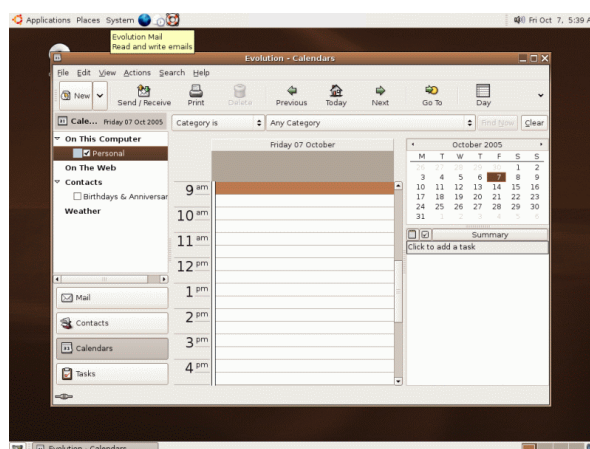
Applications Places System

Fri Oct 7, 5:39

Evolution Mail
Read and write emails

Evolution - Calendars

File Edit View Actions Search Help

New Send / Receive Print Delete Previous Today Next Go To Day

Cale... Friday 07 Oct 2005

Category is Any Category Find Now Clear

On This Computer
Personal
On The Web
Contacts
Birthdays & Anniversar
Weather

Friday 07 October

9 am
10 am
11 am
12 pm
1 pm
2 pm
3 pm
4 pm

October 2005

| M | T | W | T | F | S | S |
|---|---|---|---|---|---|---|
| 26 | 27 | 28 | 29 | 30 | 1 | 2 |
| 3 | 4 | 5 | 6 | 7 | 8 | 9 |
| 10 | 11 | 12 | 13 | 14 | 15 | 16 |
| 17 | 18 | 19 | 20 | 21 | 22 | 23 |
| 24 | 25 | 26 | 27 | 28 | 29 | 30 |
| 31 | 1 | 2 | 3 | 4 | 5 | 6 |

Summary
Click to add a task

Mail
Contacts
Calendars
Tasks

Evolution - Calendars